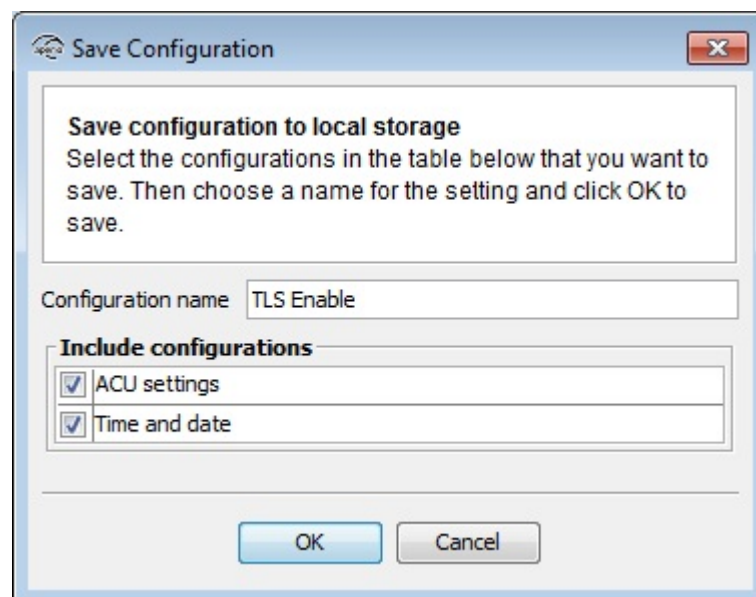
Save Configuration

Save configuration to local storage
Select the configurations in the table below that you want to save. Then choose a name for the setting and click OK to save.

Configuration name TLS Enable

Include configurations
ACU settings
Time and date

OK Cancel